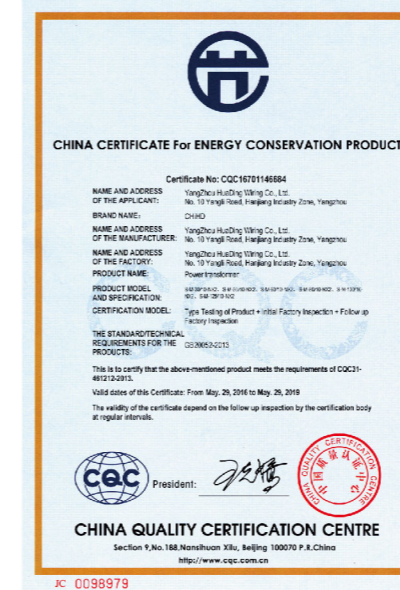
CHINA CERTIFICATE For ENERGY CONSERVATION PRODUCT

Certificate No: CQC16701146684

| | |
|---|---|
| NAME AND ADDRESS OF THE APPLICANT: | YangZhou HuaDing Wiring Co., Ltd. No. 10 Yangli Road, Hanjiang Industry Zone, Yangzhou |
| BRAND NAME: | CHHD |
| NAME AND ADDRESS OF THE MANUFACTURER: | YangZhou HuaDing Wiring Co., Ltd. No. 10 Yangli Road, Hanjiang Industry Zone, Yangzhou |
| NAME AND ADDRESS OF THE FACTORY: | YangZhou HuaDing Wiring Co., Ltd. No. 10 Yangli Road, Hanjiang Industry Zone, Yangzhou |
| PRODUCT NAME: | Power transformer |
| PRODUCT MODEL AND SPECIFICATION: | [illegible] |
| CERTIFICATION MODEL: | Type Testing of Product + Initial Factory Inspection + Follow up Factory Inspection |
| THE STANDARD/TECHNICAL REQUIREMENTS FOR THE PRODUCTS: | GB20052-2013 |

This is to certify that the above-mentioned product meets the requirements of CQC31-461212-2013.

Valid dates of this Certificate: From May. 29, 2016 to May. 29, 2019

The validity of the certificate depend on the follow up inspection by the certification body at regular intervals.

CQC

President:

CHINA QUALITY CERTIFICATION CENTRE
中国质量认证中心

CHINA QUALITY CERTIFICATION CENTRE

Section 9,No.188,Nansihuan Xilu, Beijing 100070 P.R.China

http://www.cqc.com.cn

JC 0098979